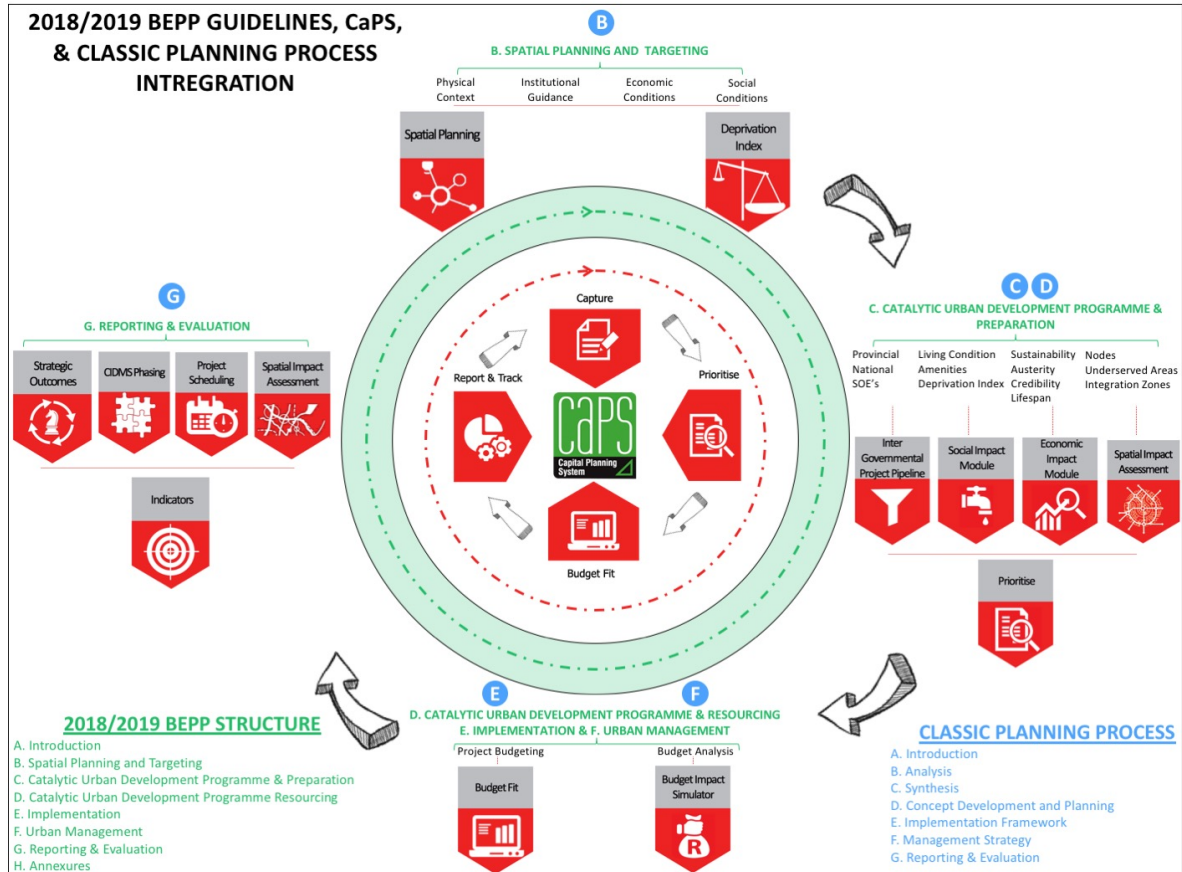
2018/2019 BEPP GUIDELINES, CaPS, & CLASSIC PLANNING PROCESS INTREGRATION

B
B. SPATIAL PLANNING AND TARGETING
Physical Context
Institutional Guidance
Economic Conditions
Social Conditions
Spatial Planning
Deprivation Index

C D
C. CATALYTIC URBAN DEVELOPMENT PROGRAMME & PREPARATION
Provincial National SOE's
Living Condition Amenities Deprivation Index
Sustainability Austerity Credibility Lifespan
Nodes Underserved Areas Integration Zones
Inter Governmental Project Pipeline
Social Impact Module
Economic Impact Module
Spatial Impact Assessment
Prioritise

G
G. REPORTING & EVALUATION
Strategic Outcomes
CIDMS Phasing
Project Scheduling
Spatial Impact Assessment
Indicators

Capture
Report & Track
Prioritise
CaPS
Capital Planning System
Budget Fit

E F
D. CATALYTIC URBAN DEVELOPMENT PROGRAMME & RESOURCING
E. IMPLEMENTATION & F. URBAN MANAGEMENT
Project Budgeting
Budget Analysis
Budget Fit
Budget Impact Simulator

2018/2019 BEPP STRUCTURE
A. Introduction
B. Spatial Planning and Targeting
C. Catalytic Urban Development Programme & Preparation
D. Catalytic Urban Development Programme Resourcing
E. Implementation
F. Urban Management
G. Reporting & Evaluation
H. Annexures

CLASSIC PLANNING PROCESS
A. Introduction
B. Analysis
C. Synthesis
D. Concept Development and Planning
E. Implementation Framework
F. Management Strategy
G. Reporting & Evaluation